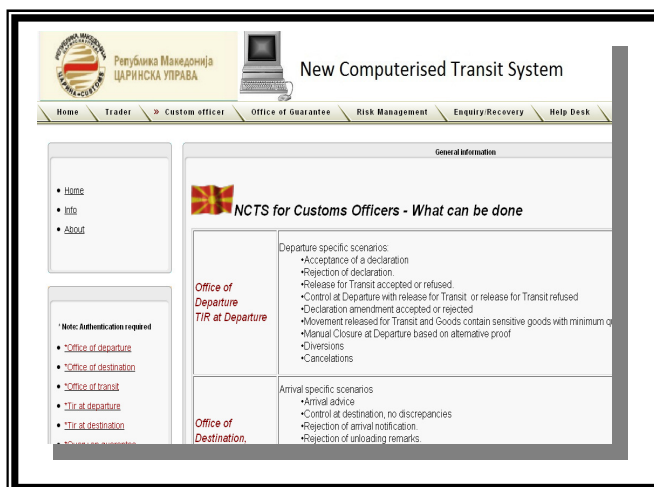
Република Македонија
ЦАРИНСКА УПРАВА

New Computerised Transit System

Home | Trader | » Custom officer | Office of Guarantee | Risk Management | Enquiry/Recovery | Help Desk

• Home
• Info
• About

* Note: Authentication required
• *Office of departure
• *Office of destination
• *Office of transit
• *Tir at departure
• *Tir at destination
• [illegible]

General information

NCTS for Customs Officers - What can be done

| | |
|---|---|
| Office of Departure TIR at Departure | Departure specific scenarios: •Acceptance of a declaration •Rejection of declaration. •Release for Transit accepted or refused. •Control at Departure with release for Transit or release for Transit refused •Declaration amendment accepted or rejected •Movement released for Transit and Goods contain sensitive goods with minimum q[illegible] •Manual Closure at Departure based on alternative proof •Diversions •Cancelations |
| Office of Destination, | Arrival specific scenarios •Arrival advice •Control at destination, no discrepancies •Rejection of arrival notification. •Rejection of unloading remarks. |